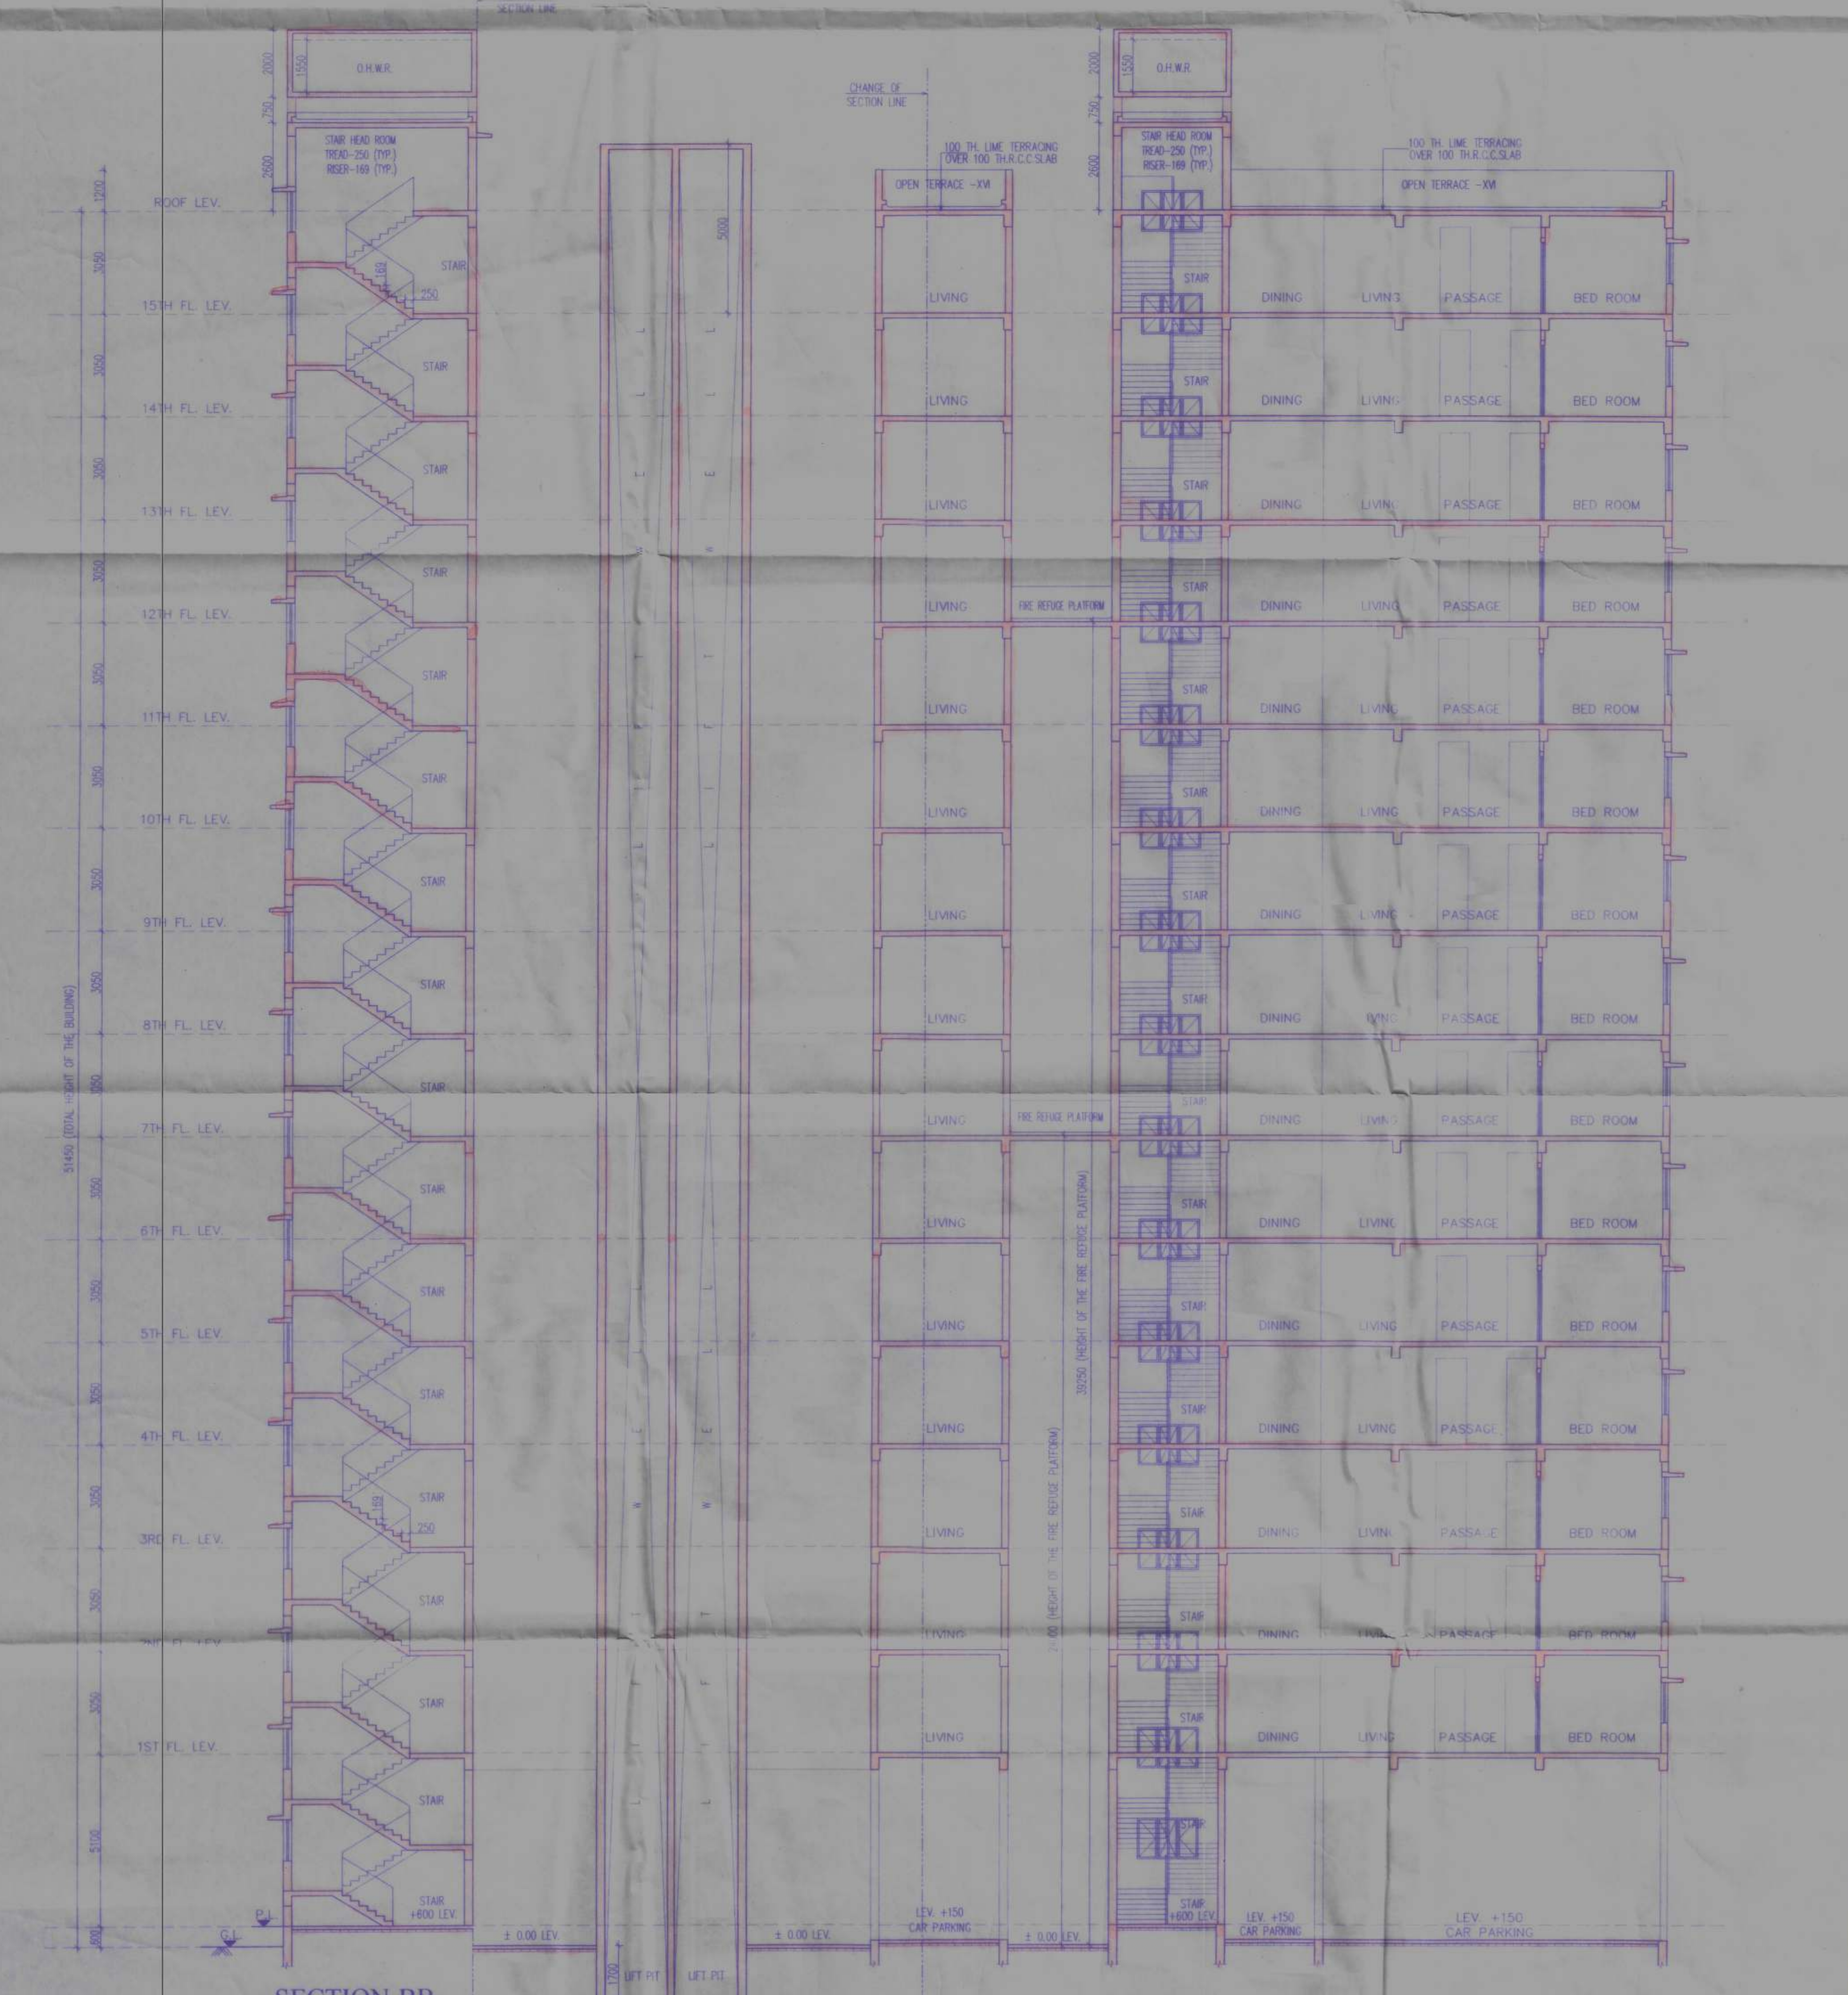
SECTION LINE

O.H.W.R.
1550
2000
750
2600
STAIR HEAD ROOM
TREAD-250 (TYP.)
RISER-169 (TYP.)

CHANGE OF
SECTION LINE

100 TH. LIME TERRACING
OVER 100 TH.R.C.C.SLAB
OPEN TERRACE -XVI

O.H.W.R.
1550
2000
750
2650
STAIR HEAD ROOM
TREAD-250 (TYP.)
RISER-169 (TYP.)

100 TH. LIME TERRACING
OVER 100 TH.R.C.C.SLAB
OPEN TERRACE -XVI

1200
ROOF LEV.
3050
15TH FL. LEV.
3050
14TH FL. LEV.
3050
13TH FL. LEV.
3050
12TH FL. LEV.
3050
11TH FL. LEV.
3050
10TH FL. LEV.
3050
9TH FL. LEV.
3050
8TH FL. LEV.
3050
7TH FL. LEV.
3050
6TH FL. LEV.
3050
5TH FL. LEV.
3050
4TH FL. LEV.
3050
3RD FL. LEV.
3050
2ND FL. LEV.
3050
1ST FL. LEV.
5100
600

51450 (TOTAL HEIGHT OF THE BUILDING)

STAIR
169
250
STAIR
STAIR
STAIR
STAIR
STAIR
STAIR
STAIR
STAIR
STAIR
STAIR
STAIR
STAIR
169
250
STAIR
STAIR
STAIR
STAIR
+600 LEV.

5000

LIVING
LIVING
LIVING
LIVING FIRE REFUGE PLATFORM
LIVING
LIVING
LIVING
LIVING
LIVING FIRE REFUGE PLATFORM
LIVING
LIVING
LIVING
LIVING
LIVING
LIVING

39250 (HEIGHT OF THE FIRE REFUGE PLATFORM)
21100 (HEIGHT OF THE FIRE REFUGE PLATFORM)

STAIR DINING LIVING PASSAGE BED ROOM
STAIR DINING LIVING PASSAGE BED ROOM
STAIR DINING LIVING PASSAGE BED ROOM
STAIR DINING LIVING PASSAGE BED ROOM
STAIR DINING LIVING PASSAGE BED ROOM
STAIR DINING LIVING PASSAGE BED ROOM
STAIR DINING LIVING PASSAGE BED ROOM
STAIR DINING LIVING PASSAGE BED ROOM
STAIR DINING LIVING PASSAGE BED ROOM
STAIR DINING LIVING PASSAGE BED ROOM
STAIR DINING LIVING PASSAGE BED ROOM
STAIR DINING LIVING PASSAGE BED ROOM
STAIR DINING LIVING PASSAGE BED ROOM
STAIR DINING LIVING PASSAGE BED ROOM
STAIR DINING LIVING PASSAGE BED ROOM
STAIR
STAIR
+600 LEV.

P.L.
G.L.
± 0.00 LEV.
1200
LIFT PIT
LIFT PIT
± 0.00 LEV.
LEV. +150
CAR PARKING
± 0.00 LEV.
LEV. +150
CAR PARKING
LEV. +150
CAR PARKING

SECTION-BB